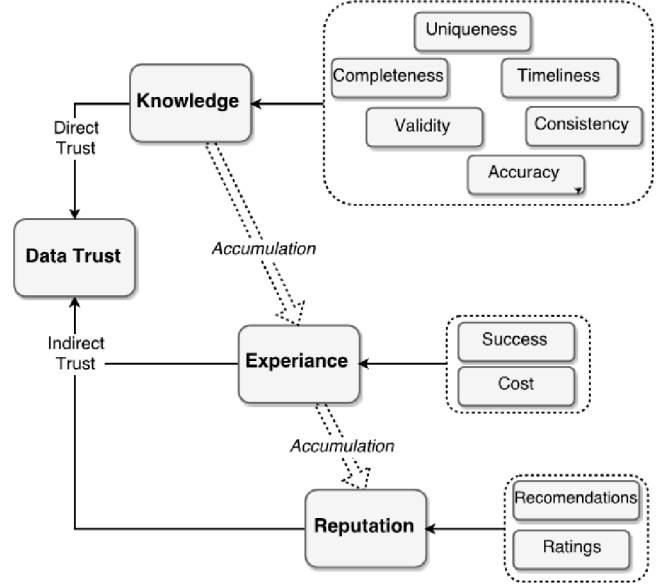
Uniqueness

Completeness

Timeliness

Validity

Consistency

Accuracy

Knowledge

Direct Trust

Data Trust

Accumulation

Indirect Trust

Experiance

Success

Cost

Accumulation

Reputation

Recomendations

Ratings